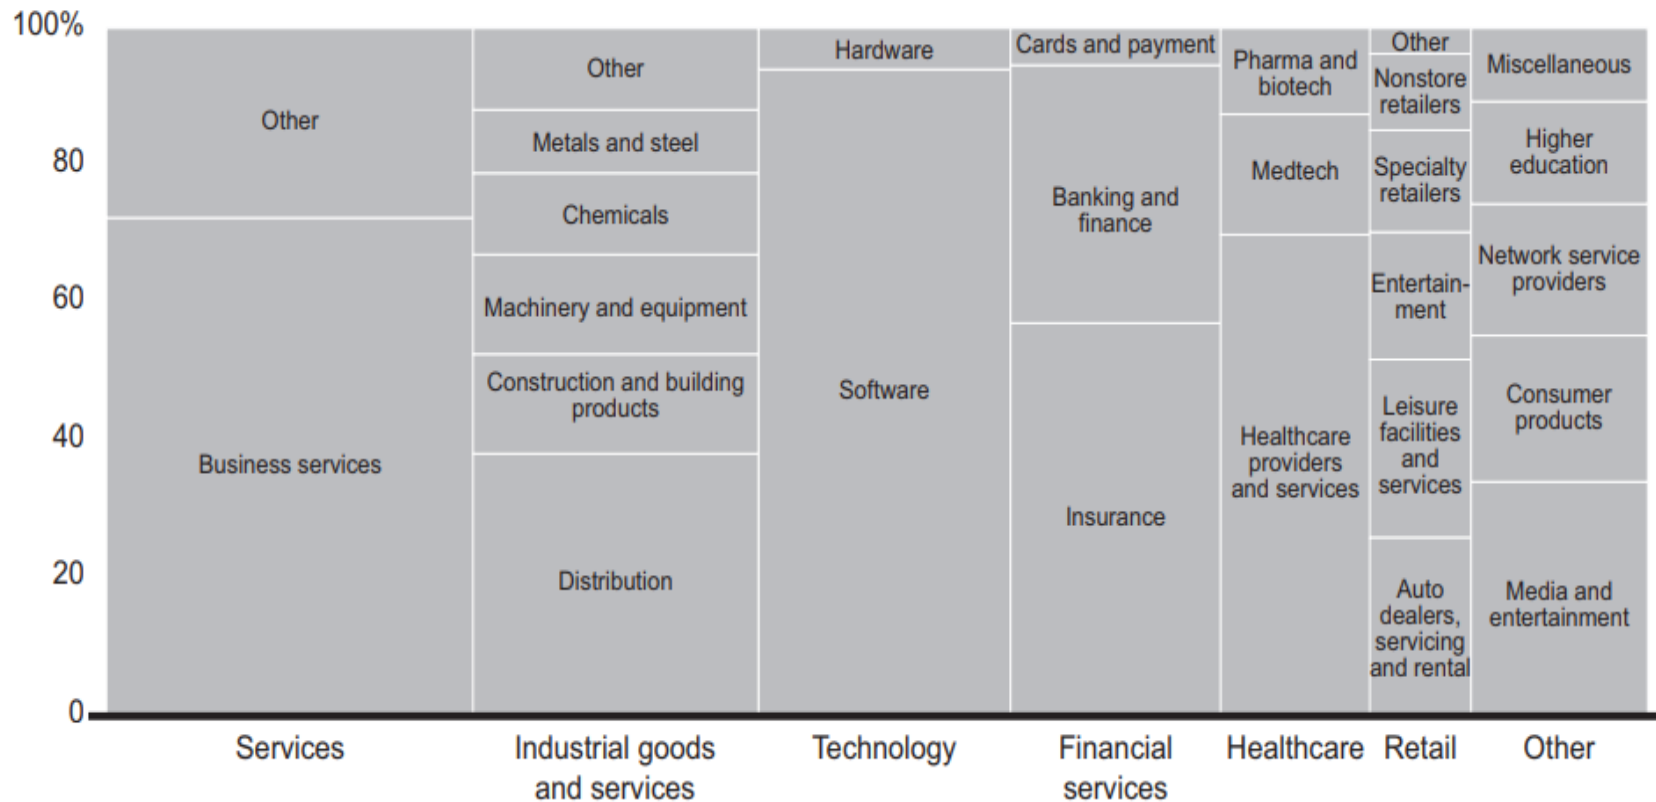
100%
80
60
40
20
0

Other
Business services
Services

Other
Metals and steel
Chemicals
Machinery and equipment
Construction and building products
Distribution
Industrial goods and services

Hardware
Software
Technology

Cards and payment
Banking and finance
Insurance
Financial services

Pharma and biotech
Medtech
Healthcare providers and services
Healthcare

Other
Nonstore retailers
Specialty retailers
Entertainment
Leisure facilities and services
Auto dealers, servicing and rental
Retail

Miscellaneous
Higher education
Network service providers
Consumer products
Media and entertainment
Other